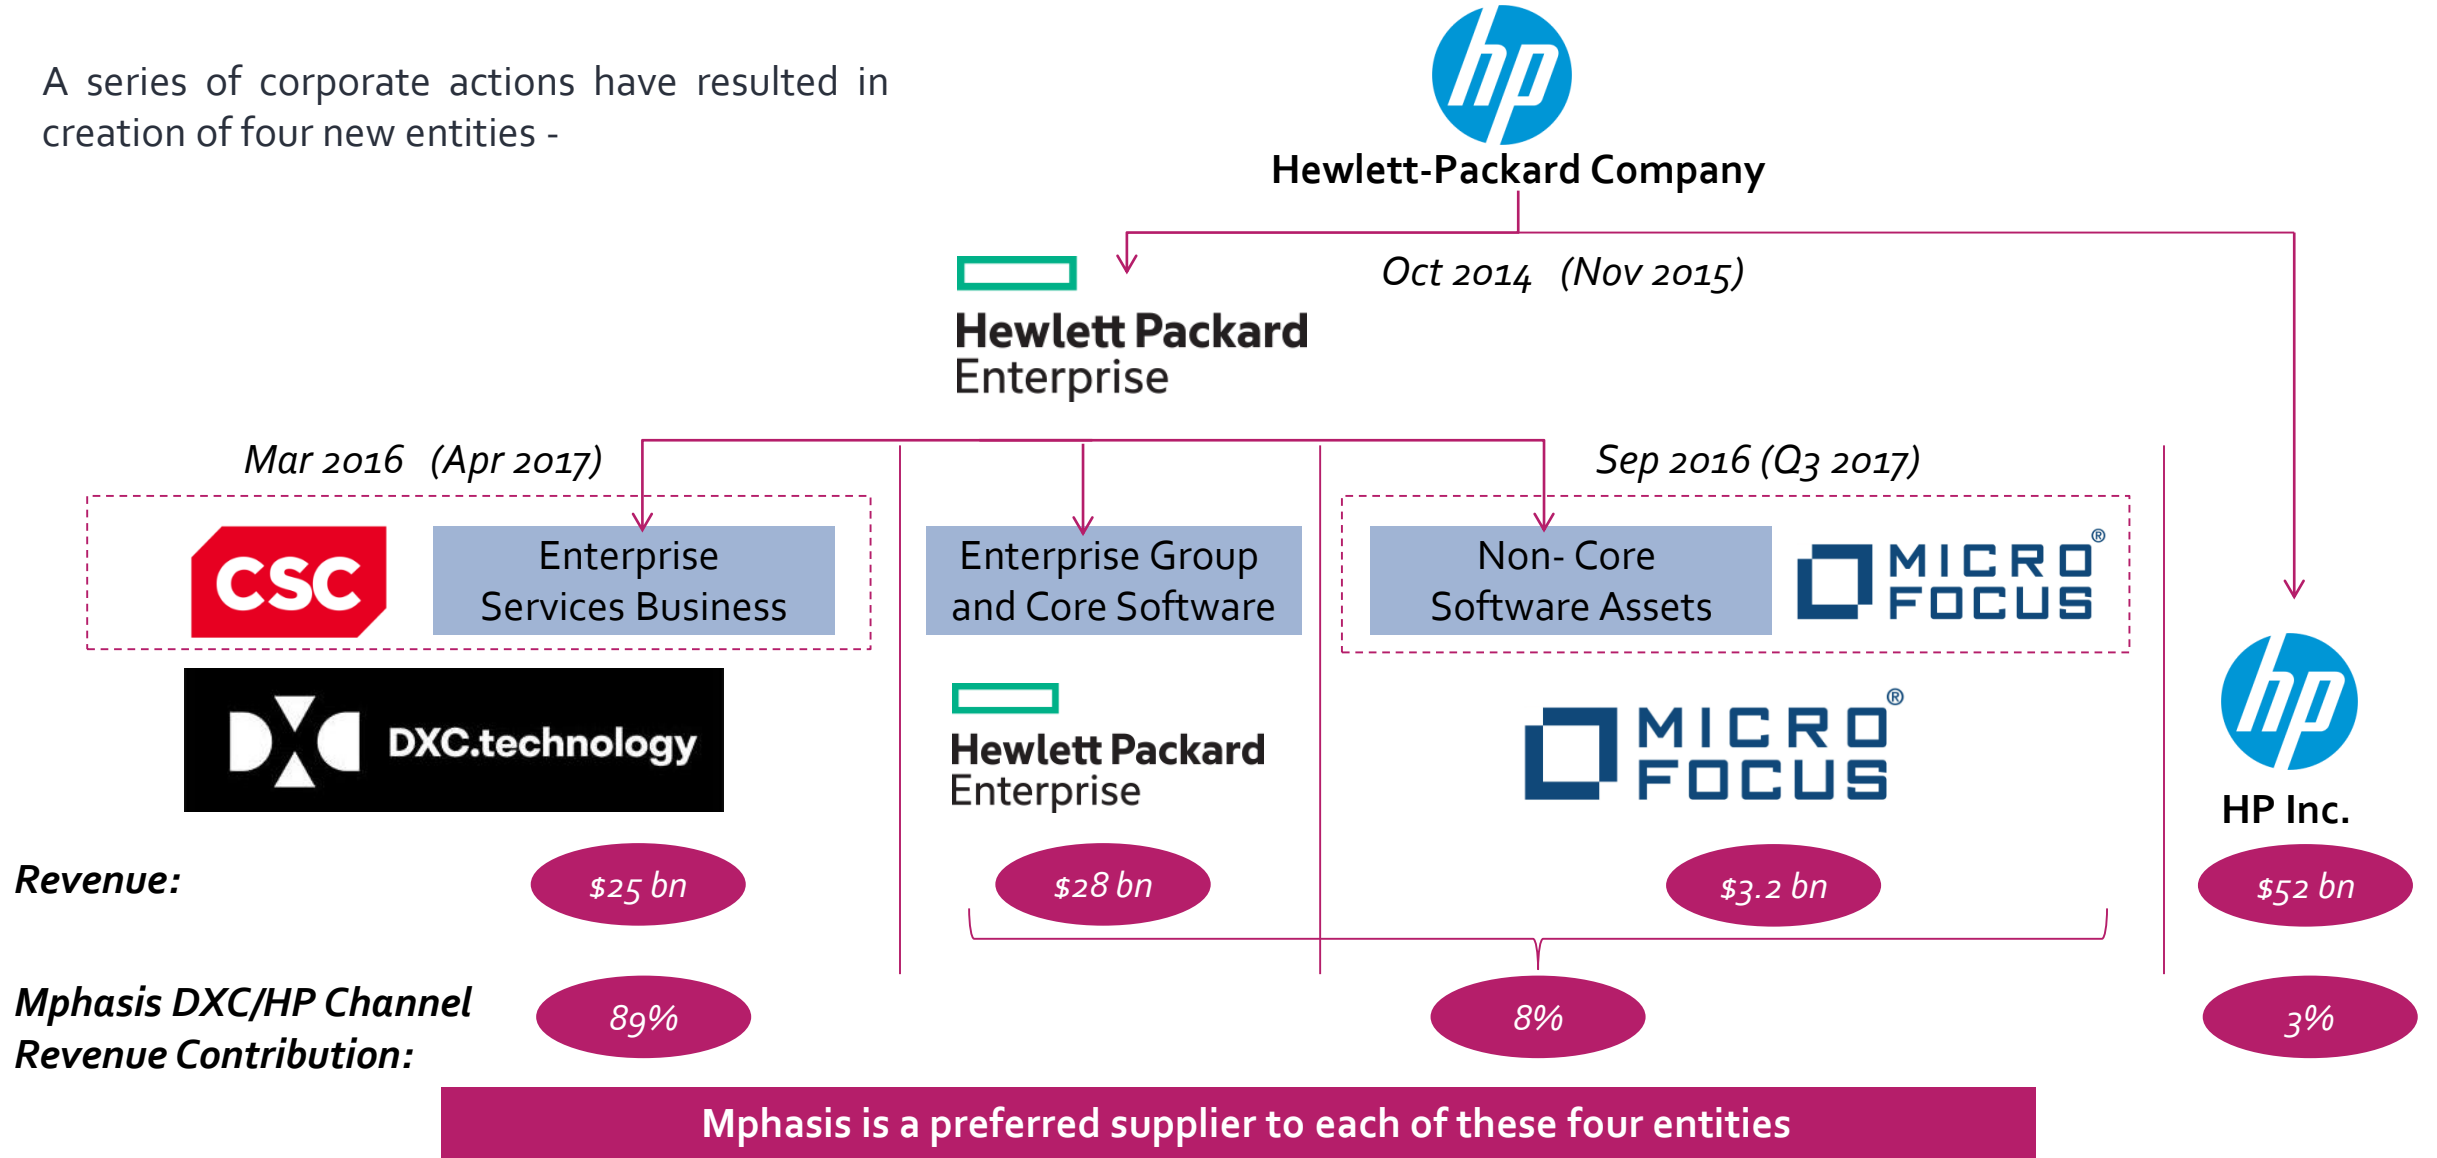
A series of corporate actions have resulted in creation of four new entities -

hp

Hewlett-Packard Company

Oct 2014 (Nov 2015)

Hewlett Packard Enterprise

Mar 2016 (Apr 2017)

Sep 2016 (Q3 2017)

CSC

Enterprise Services Business

Enterprise Group and Core Software

Non- Core Software Assets

MICRO FOCUS®

DXC.technology

Hewlett Packard Enterprise

MICRO FOCUS®

hp

HP Inc.

Revenue:

\$25 bn

\$28 bn

\$3.2 bn

\$52 bn

Mphasis DXC/HP Channel Revenue Contribution:

89%

8%

3%

Mphasis is a preferred supplier to each of these four entities